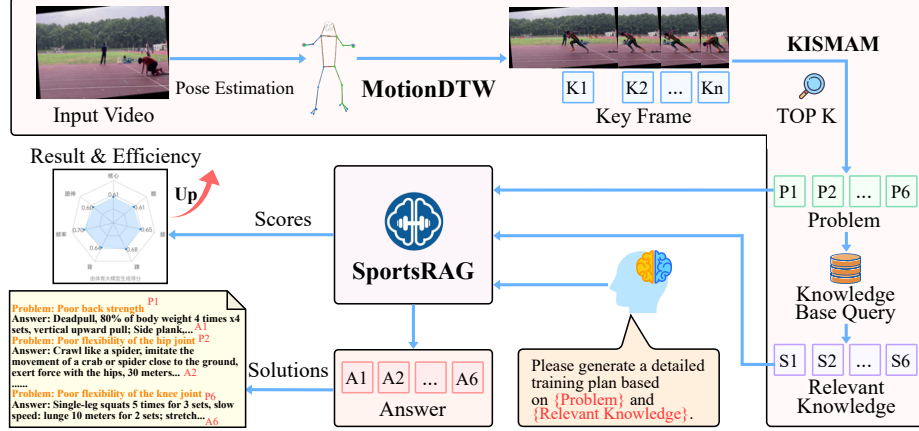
Input Video

Pose Estimation

MotionDTW

K1 K2 ... Kn

Key Frame

KISMAM

TOP K

Result & Efficiency

Up

Scores

SportsRAG

P1 P2 ... P6

Problem

Knowledge Base Query

S1 S2 ... S6

Relevant Knowledge

Problem: Poor back strength P1
Answer: Deadpull, 80% of body weight 4 times x4 sets, vertical upward pull; Side plank,... A1
Problem: Poor flexibility of the hip joint P2
Answer: Crawl like a spider, imitate the movement of a crab or spider close to the ground, exert force with the hips, 30 meters... A2
......
Problem: Poor flexibility of the knee joint P6
Answer: Single-leg squats 5 times for 3 sets, slow speed: lunge 10 meters for 2 sets; stretch... A6

Solutions

A1 A2 ... A6

Answer

Please generate a detailed training plan based on {Problem} and {Relevant Knowledge}.